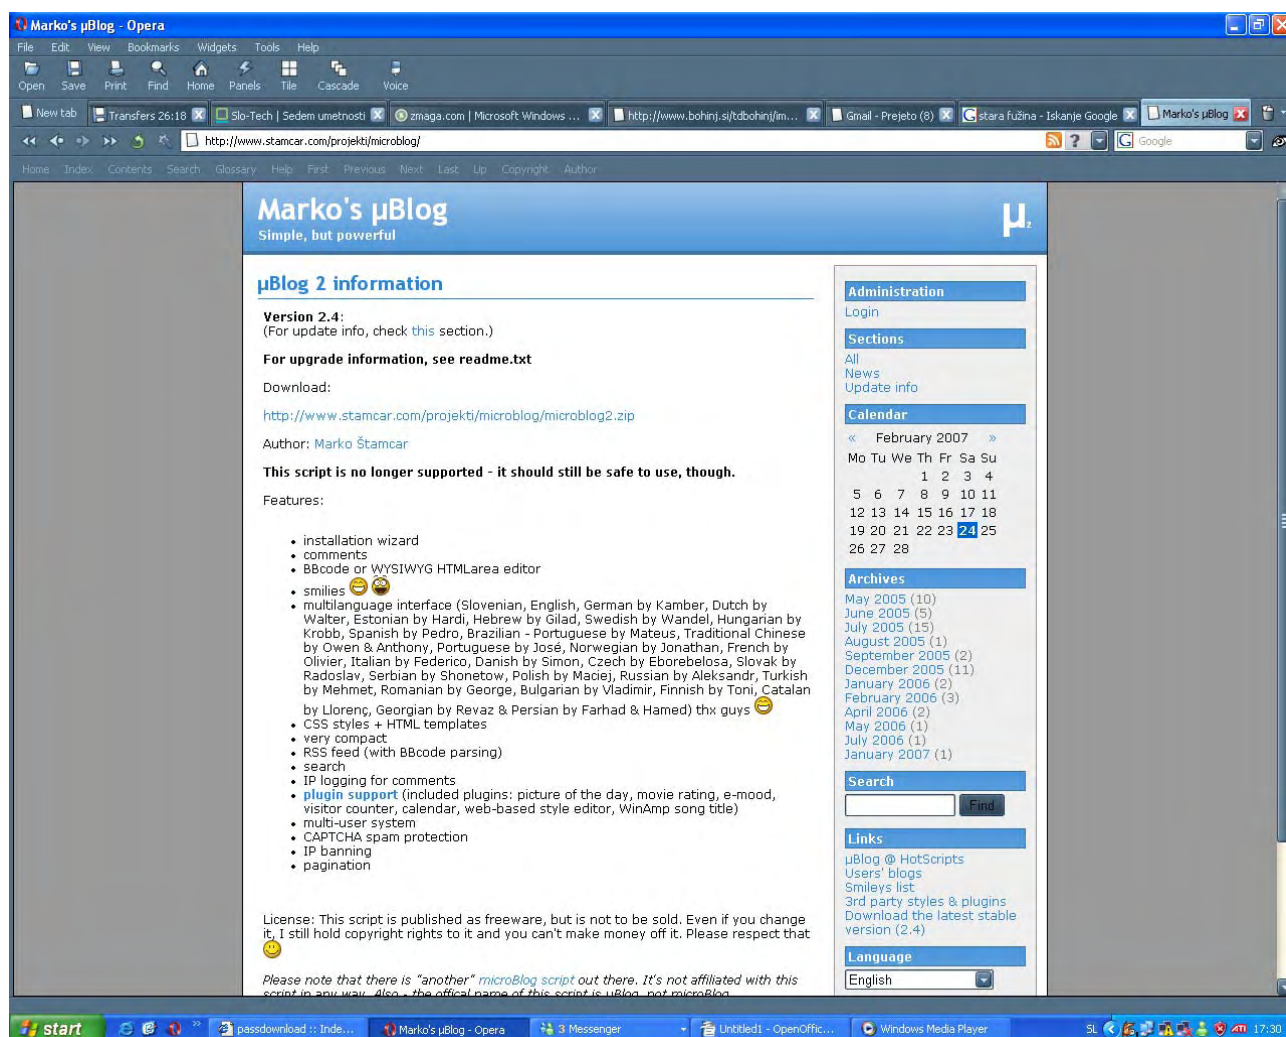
Marko's µBlog - Opera

File Edit View Bookmarks Widgets Tools Help

Open Save Print Find Home Panels Tile Cascade Voice

New tab | Transfers 26:18 | Slo-Tech | Sedem umetnosti | zmaga.com | Microsoft Windows ... | http://www.bohinj.si/tdbohinj/im... | Gmail - Prejeto (8) | stara fužina - Iskanje Google | Marko's µBlog

http://www.stamcar.com/projekti/microblog/

Google

Home Index Contents Search Glossary Help First Previous Next Last Up Copyright Author

Marko's µBlog
Simple, but powerful

µ

µBlog 2 information

Version 2.4:
(For update info, check this section.)

For upgrade information, see readme.txt

Download:

http://www.stamcar.com/projekti/microblog/microblog2.zip

Author: Marko Štamcar

This script is no longer supported - it should still be safe to use, though.

Features:

- installation wizard
- comments
- BBcode or WYSIWYG HTMLarea editor
- smilies
- multilanguage interface (Slovenian, English, German by Kamber, Dutch by Walter, Estonian by Hardi, Hebrew by Gilad, Swedish by Wandel, Hungarian by Krobb, Spanish by Pedro, Brazilian - Portuguese by Mateus, Traditional Chinese by Owen & Anthony, Portuguese by José, Norwegian by Jonathan, French by Olivier, Italian by Federico, Danish by Simon, Czech by Eborebelosa, Slovak by Radoslav, Serbian by Shonetow, Polish by Maciej, Russian by Aleksandr, Turkish by Mehmet, Romanian by George, Bulgarian by Vladimir, Finnish by Toni, Catalan by Llorenç, Georgian by Revaz & Persian by Farhad & Hamed) thx guys
- CSS styles + HTML templates
- very compact
- RSS feed (with BBcode parsing)
- search
- IP logging for comments
- plugin support (included plugins: picture of the day, movie rating, e-mood, visitor counter, calendar, web-based style editor, WinAmp song title)
- multi-user system
- CAPTCHA spam protection
- IP banning
- pagination

License: This script is published as freeware, but is not to be sold. Even if you change it, I still hold copyright rights to it and you can't make money off it. Please respect that

Please note that there is "another" microBlog script out there. It's not affiliated with this script in any way. Also - the offical name of this script is µBlog, not microBlog

Administration
Login

Sections
All
News
Update info

Calendar
« February 2007 »

| Mo | Tu | We | Th | Fr | Sa | Su |
|---|---|---|---|---|---|---|
| | | | 1 | 2 | 3 | 4 |
| 5 | 6 | 7 | 8 | 9 | 10 | 11 |
| 12 | 13 | 14 | 15 | 16 | 17 | 18 |
| 19 | 20 | 21 | 22 | 23 | 24 | 25 |
| 26 | 27 | 28 | | | | |

Archives
May 2005 (10)
June 2005 (5)
July 2005 (15)
August 2005 (1)
September 2005 (2)
December 2005 (11)
January 2006 (2)
February 2006 (3)
April 2006 (2)
May 2006 (1)
July 2006 (1)
January 2007 (1)

Search
Find

Links
µBlog @ HotScripts
Users' blogs
Smileys list
3rd party styles & plugins
Download the latest stable version (2.4)

Language
English

start | passdownload :: Inde... | Marko's µBlog - Opera | 3 Messenger | Untitled1 - OpenOffic... | Windows Media Player | SL 17:30